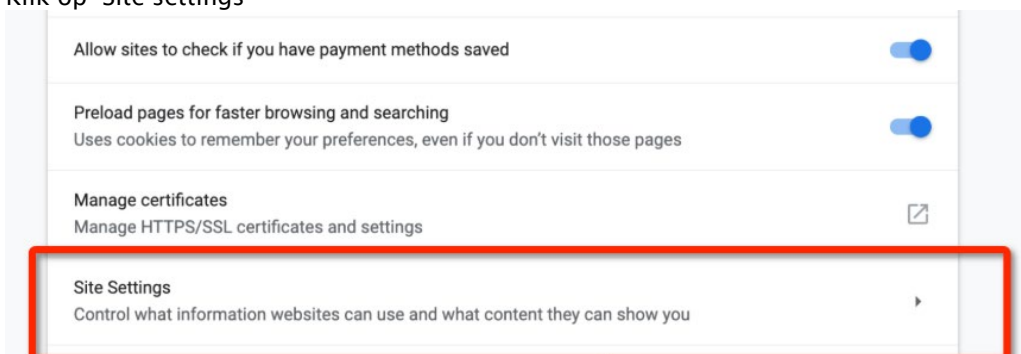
Klik op 'Site settings'

Allow sites to check if you have payment methods saved

Preload pages for faster browsing and searching
Uses cookies to remember your preferences, even if you don't visit those pages

Manage certificates
Manage HTTPS/SSL certificates and settings

Site Settings
Control what information websites can use and what content they can show you